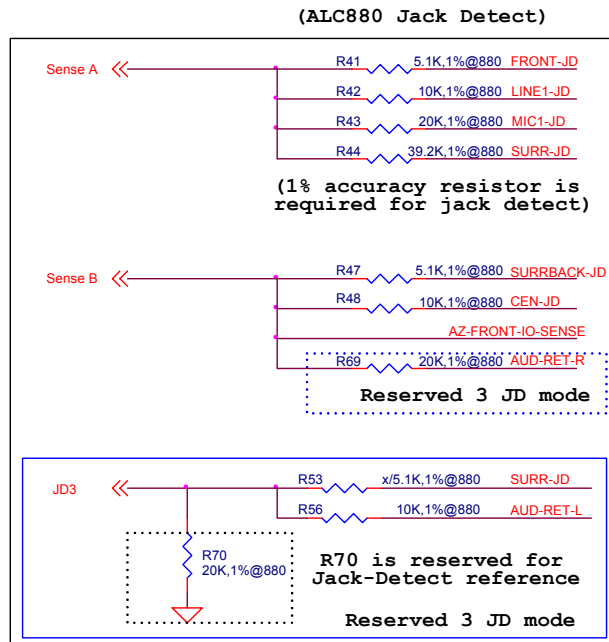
(ALC880 Jack Detect)

Sense A

R41 5.1K,1%@880 FRONT-JD

R42 10K,1%@880 LINE1-JD

R43 20K,1%@880 MIC1-JD

R44 39.2K,1%@880 SURR-JD

(1% accuracy resistor is required for jack detect)

Sense B

R47 5.1K,1%@880 SURRBACK-JD

R48 10K,1%@880 CEN-JD

AZ-FRONT-IO-SENSE

R69 20K,1%@880 AUD-RET-R

Reserved 3 JD mode

JD3

R53 x/5.1K,1%@880 SURR-JD

R56 10K,1%@880 AUD-RET-L

R70 20K,1%@880

R70 is reserved for Jack-Detect reference

Reserved 3 JD mode